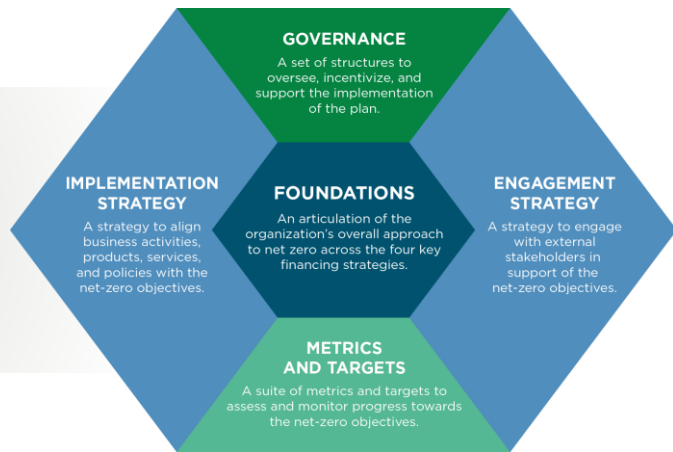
GOVERNANCE

A set of structures to oversee, incentivize, and support the implementation of the plan.

IMPLEMENTATION STRATEGY

A strategy to align business activities, products, services, and policies with the net-zero objectives.

FOUNDATIONS

An articulation of the organization's overall approach to net zero across the four key financing strategies.

ENGAGEMENT STRATEGY

A strategy to engage with external stakeholders in support of the net-zero objectives.

METRICS AND TARGETS

A suite of metrics and targets to assess and monitor progress towards the net-zero objectives.